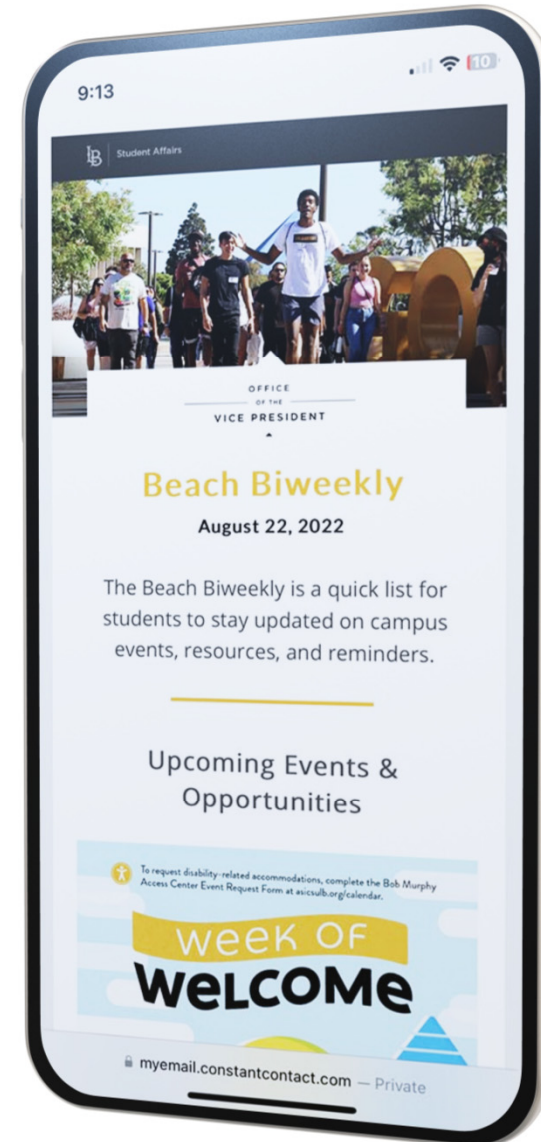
9:13

10

LB | Student Affairs

OFFICE
OF THE
VICE PRESIDENT

Beach Biweekly

August 22, 2022

The Beach Biweekly is a quick list for students to stay updated on campus events, resources, and reminders.

Upcoming Events & Opportunities

To request disability-related accommodations, complete the Bob Murphy Access Center Event Request Form at asicsulb.org/calendar.

WEEK OF
WELCOME

myemail.constantcontact.com — Private